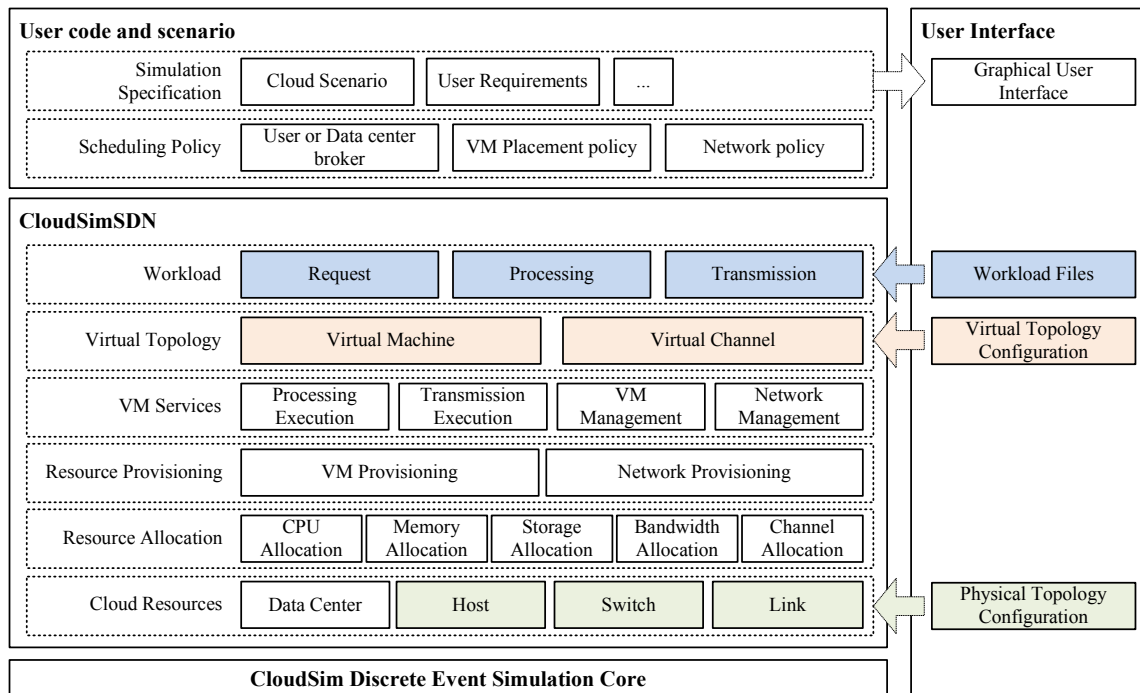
User code and scenario

Simulation Specification | Cloud Scenario | User Requirements | ...

Scheduling Policy | User or Data center broker | VM Placement policy | Network policy

User Interface

Graphical User Interface

CloudSimSDN

Workload | Request | Processing | Transmission

Workload Files

Virtual Topology | Virtual Machine | Virtual Channel

Virtual Topology Configuration

VM Services | Processing Execution | Transmission Execution | VM Management | Network Management

Resource Provisioning | VM Provisioning | Network Provisioning

Resource Allocation | CPU Allocation | Memory Allocation | Storage Allocation | Bandwidth Allocation | Channel Allocation

Cloud Resources | Data Center | Host | Switch | Link

Physical Topology Configuration

CloudSim Discrete Event Simulation Core